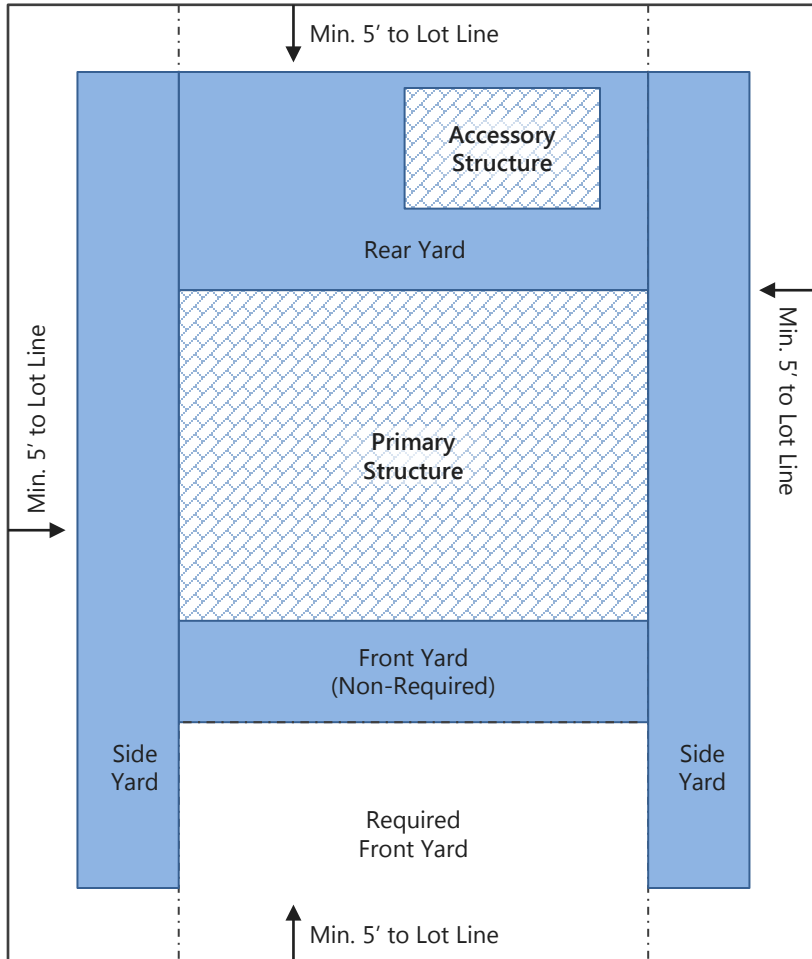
Min. 5’ to Lot Line

Accessory Structure

Rear Yard

Min. 5’ to Lot Line

Min. 5’ to Lot Line

Primary Structure

Front Yard (Non-Required)

Side Yard

Side Yard

Required Front Yard

Min. 5’ to Lot Line